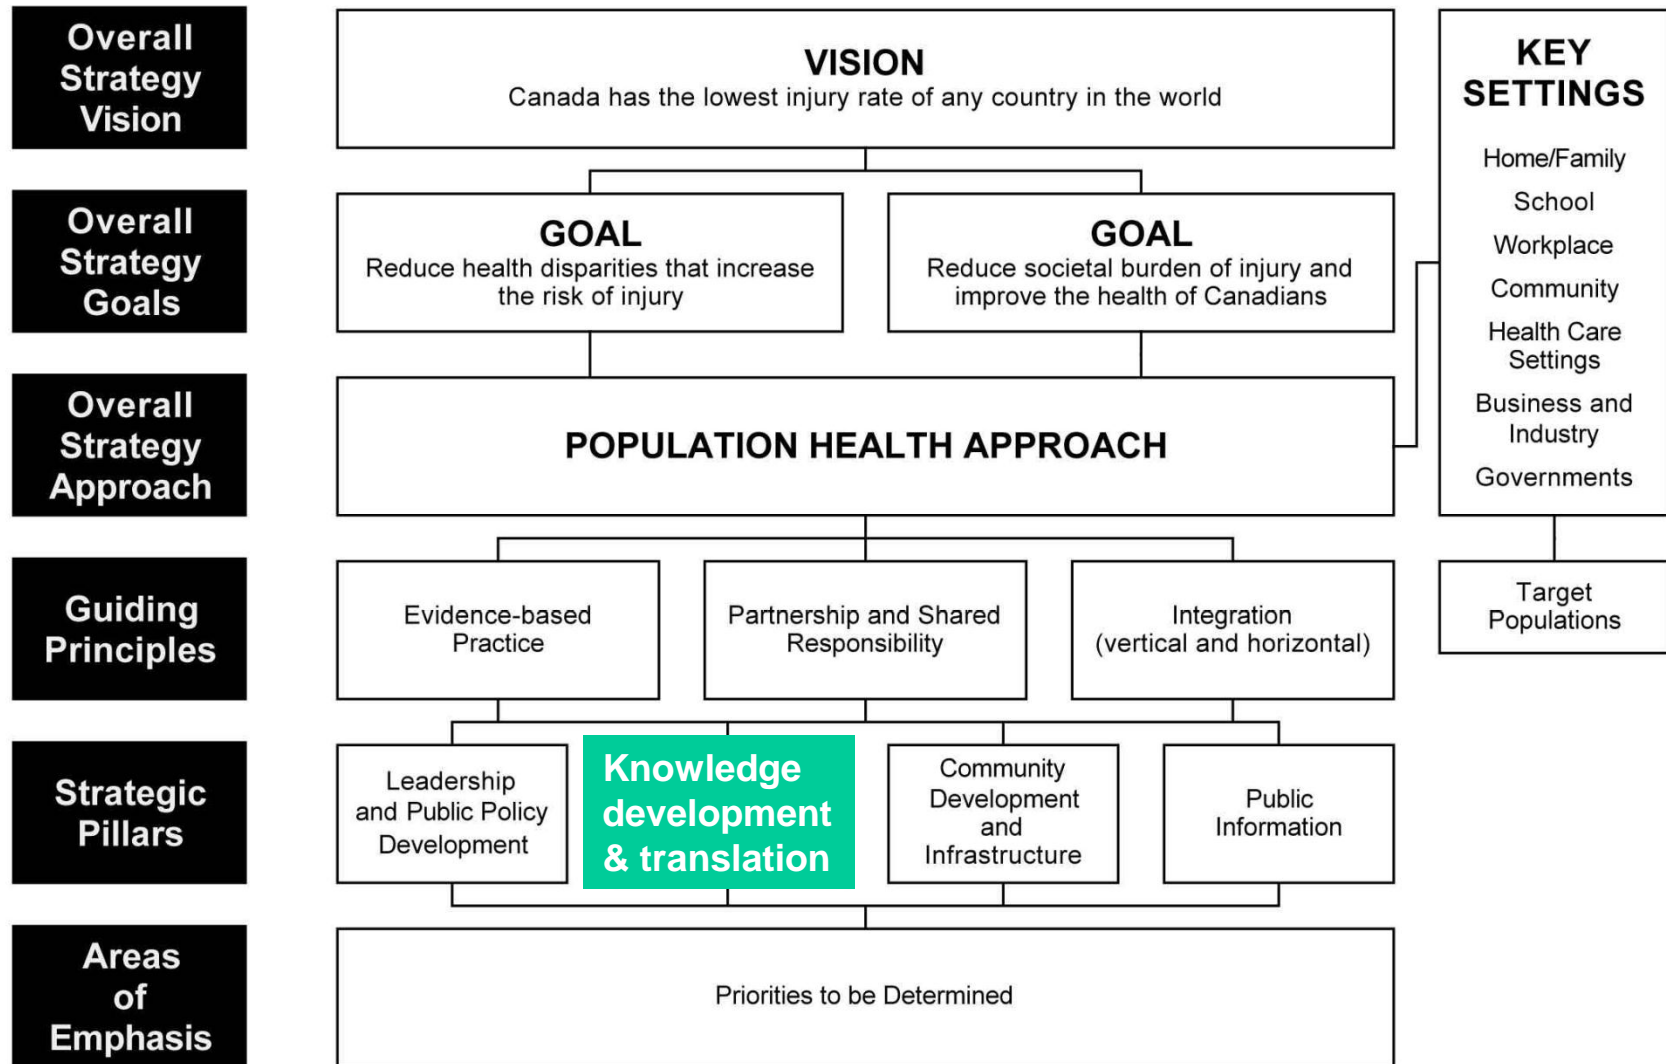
Overall Strategy Vision

VISION
Canada has the lowest injury rate of any country in the world

KEY SETTINGS
Home/Family
School
Workplace
Community
Health Care Settings
Business and Industry
Governments

Overall Strategy Goals

GOAL
Reduce health disparities that increase the risk of injury

GOAL
Reduce societal burden of injury and improve the health of Canadians

Overall Strategy Approach

POPULATION HEALTH APPROACH

Guiding Principles

Evidence-based Practice

Partnership and Shared Responsibility

Integration (vertical and horizontal)

Target Populations

Strategic Pillars

Leadership and Public Policy Development

Knowledge development & translation

Community Development and Infrastructure

Public Information

Areas of Emphasis

Priorities to be Determined